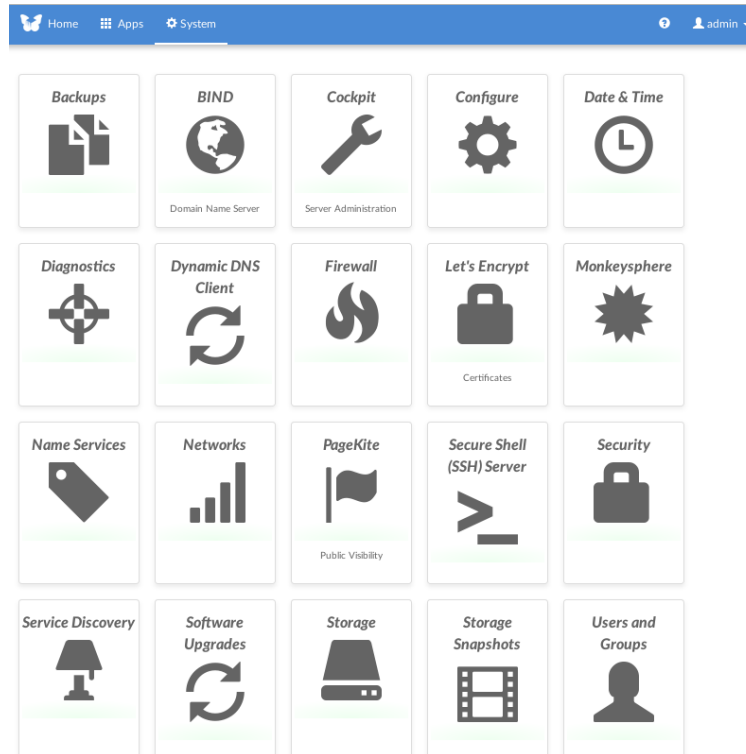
Home Apps System

admin

Backups

BIND

Domain Name Server

Cockpit

Server Administration

Configure

Date & Time

Diagnostics

Dynamic DNS Client

Firewall

Let's Encrypt

Certificates

Monkeysphere

Name Services

Networks

PageKite

Public Visibility

Secure Shell (SSH) Server

Security

Service Discovery

Software Upgrades

Storage

Storage Snapshots

Users and Groups